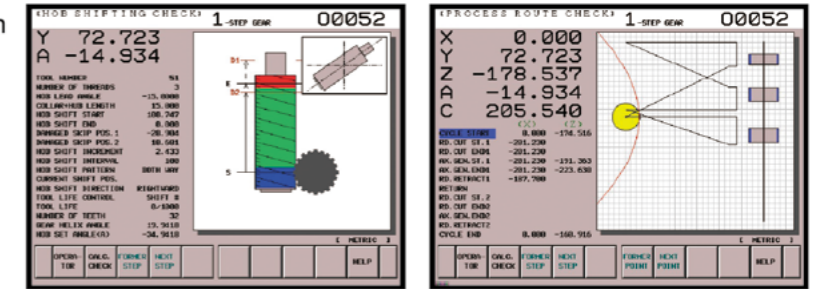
h

<HOB SHIFTING CHECK> 1-STEP GEAR 00052

Y 72.723
A -14.934

| | |
|---|---|
| TOOL NUMBER | 51 |
| NUMBER OF THREADS | 3 |
| HOB LEAD ANGLE | -15.0000 |
| COLLAR+HOB LENGTH | 15.000 |
| HOB SHIFT START | 100.747 |
| HOB SHIFT END | 0.000 |
| DAMAGED SKIP POS.1 | -28.984 |
| DAMAGED SKIP POS.2 | 10.501 |
| HOB SHIFT INCREMENT | 2.433 |
| HOB SHIFT INTERVAL | 100 |
| HOB SHIFT PATTERN | BOTH WAY |
| CURRENT SHIFT POS. | |
| HOB SHIFT DIRECTION | RIGHTWARD |
| TOOL LIFE CONTROL | SHIFT 0 |
| TOOL LIFE | 0/1000 |
| NUMBER OF TEETH | 32 |
| GEAR HELIX ANGLE | 15.9410 |
| HOB SET ANGLE(A) | -34.9410 |

S1
E
S0
S

[ METRIC ]

OPERA-TOR | CALC. CHECK | FORMER STEP | NEXT STEP | | | | | HELP

<PROCESS ROUTE CHECK> 1-STEP GEAR 00052

X 0.000
Y 72.723
Z -178.537
A -14.934
C 205.540

| | (X) | (Z) |
|---|---|---|
| CYCLE START | 0.000 | -174.516 |
| RD.CUT ST.1 | -201.230 | |
| RD.CUT END1 | -201.230 | |
| AX.GEN.ST.1 | -201.230 | -151.363 |
| AX.GEN.END1 | -201.230 | -223.638 |
| RD.RETRACT1 | -187.700 | |
| RETURN | | |
| RD.CUT ST.2 | | |
| RD.CUT END2 | | |
| AX.GEN.ST.2 | | |
| AX.GEN.END2 | | |
| RD.RETRACT2 | | |
| CYCLE END | 0.000 | -160.916 |

[ METRIC ]

OPERA-TOR | CALC. CHECK | FORMER STEP | NEXT STEP | | FORMER POINT | NEXT POINT | | HELP